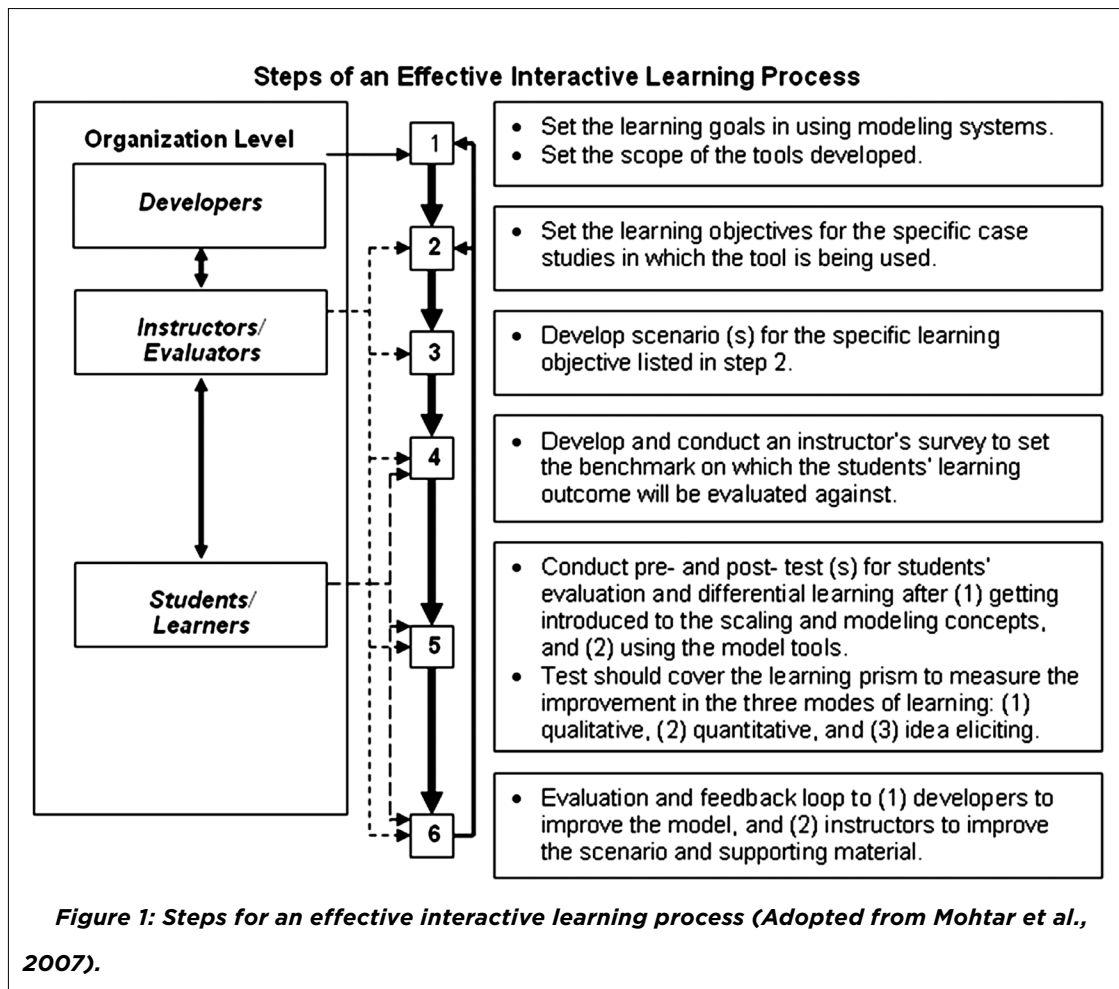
Steps of an Effective Interactive Learning Process

Organization Level

Developers

Instructors/ Evaluators

Students/ Learners

1

2

3

4

5

6

• Set the learning goals in using modeling systems.
• Set the scope of the tools developed.

• Set the learning objectives for the specific case studies in which the tool is being used.

• Develop scenario (s) for the specific learning objective listed in step 2.

• Develop and conduct an instructor's survey to set the benchmark on which the students' learning outcome will be evaluated against.

• Conduct pre- and post- test (s) for students' evaluation and differential learning after (1) getting introduced to the scaling and modeling concepts, and (2) using the model tools.
• Test should cover the learning prism to measure the improvement in the three modes of learning: (1) qualitative, (2) quantitative, and (3) idea eliciting.

• Evaluation and feedback loop to (1) developers to improve the model, and (2) instructors to improve the scenario and supporting material.

Figure 1: Steps for an effective interactive learning process (Adopted from Mohtar et al., 2007).